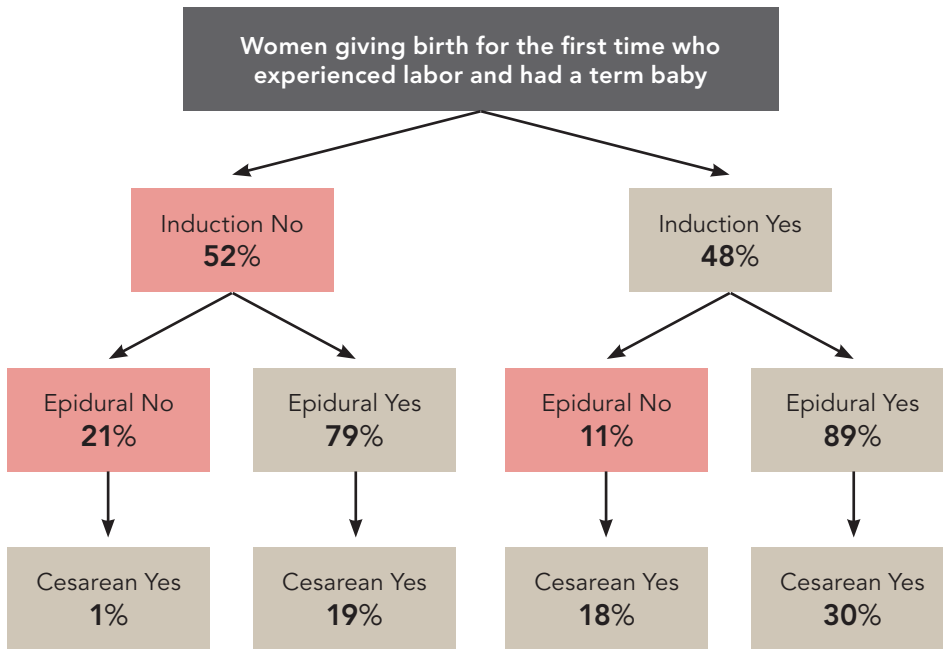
Women giving birth for the first time who experienced labor and had a term baby

Induction No
52%

Induction Yes
48%

Epidural No
21%

Epidural Yes
79%

Epidural No
11%

Epidural Yes
89%

Cesarean Yes
1%

Cesarean Yes
19%

Cesarean Yes
18%

Cesarean Yes
30%